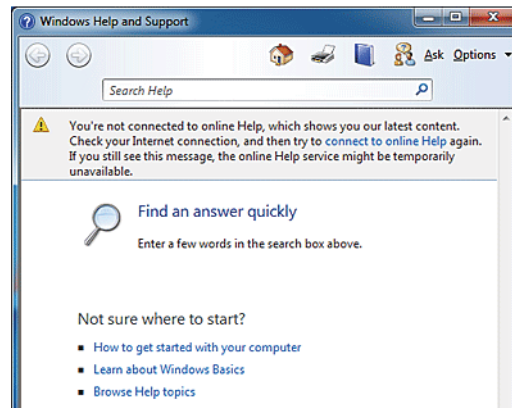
Windows Help and Support

Ask Options

Search Help

You're not connected to online Help, which shows you our latest content. Check your Internet connection, and then try to connect to online Help again. If you still see this message, the online Help service might be temporarily unavailable.

Find an answer quickly

Enter a few words in the search box above.

Not sure where to start?

- How to get started with your computer
- Learn about Windows Basics
- Browse Help topics